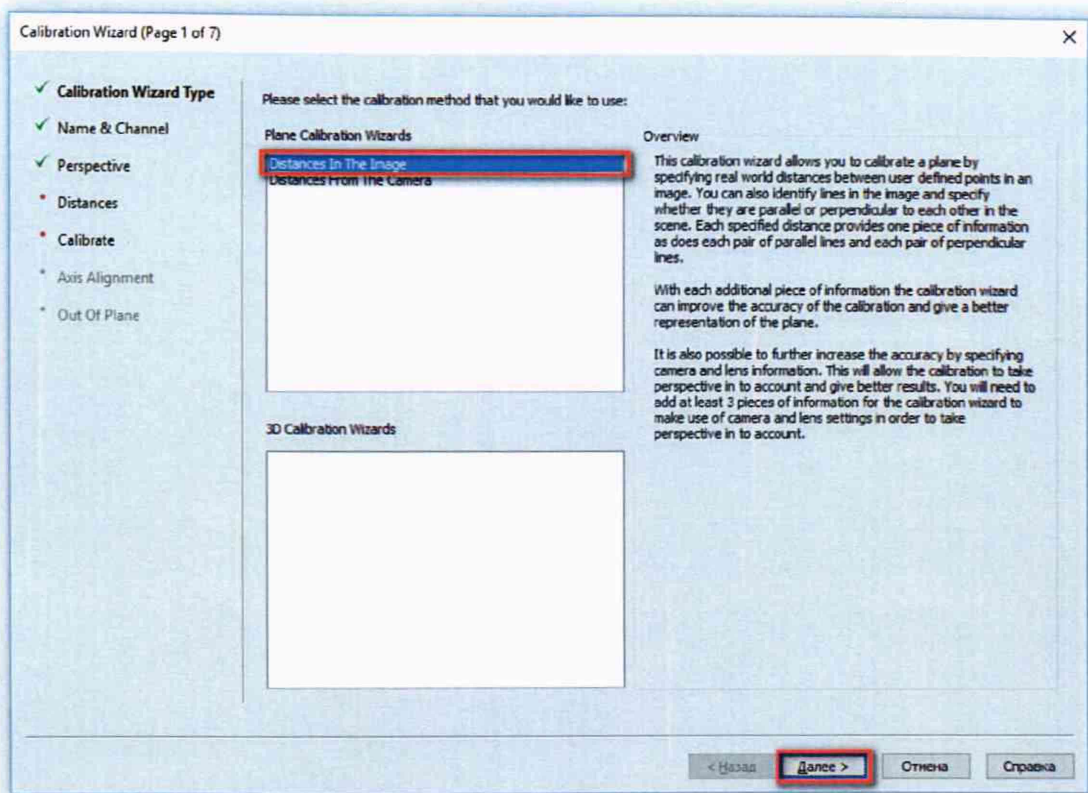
Calibration Wizard (Page 1 of 7)

×

✓ Calibration Wizard Type
✓ Name & Channel
✓ Perspective
• Distances
• Calibrate
• Axis Alignment
• Out Of Plane

Please select the calibration method that you would like to use:

Plane Calibration Wizards

Distances In The Image
Distances From The Camera

3D Calibration Wizards

Overview

This calibration wizard allows you to calibrate a plane by specifying real world distances between user defined points in an image. You can also identify lines in the image and specify whether they are parallel or perpendicular to each other in the scene. Each specified distance provides one piece of information as does each pair of parallel lines and each pair of perpendicular lines.

With each additional piece of information the calibration wizard can improve the accuracy of the calibration and give a better representation of the plane.

It is also possible to further increase the accuracy by specifying camera and lens information. This will allow the calibration to take perspective in to account and give better results. You will need to add at least 3 pieces of information for the calibration wizard to make use of camera and lens settings in order to take perspective in to account.

< Назад

Далее >

Отмена

Справка